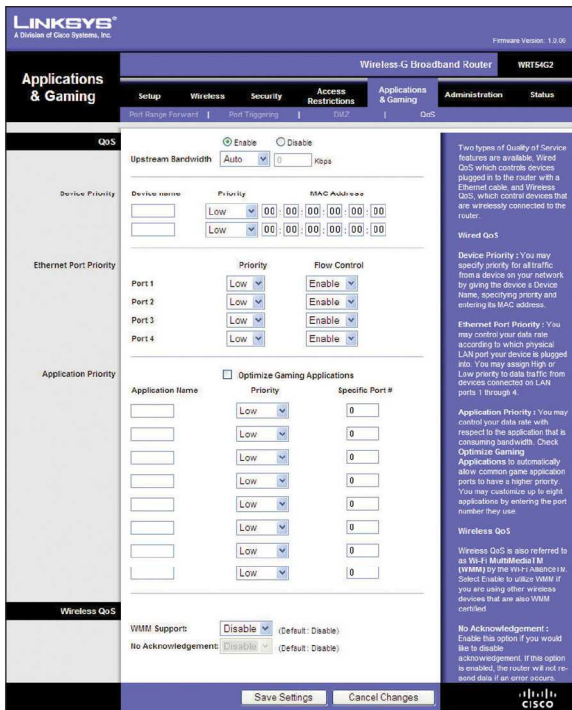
LINKSYS®
A Division of Cisco Systems, Inc.

Firmware Version: 1.0.06

Wireless-G Broadband Router WRT54G2

Applications & Gaming

Setup | Wireless | Security | Access Restrictions | Applications & Gaming | Administration | Status

Port Range Forward | Port Triggering | DMZ | QoS

QoS
Enable Disable
Upstream Bandwidth Auto 0 Kbps

Device Priority
Device name | Priority | MAC Address
Low 00 : 00 : 00 : 00 : 00 : 00
Low 00 : 00 : 00 : 00 : 00 : 00

Ethernet Port Priority
| | Priority | Flow Control |
|---|---|---|
| Port 1 | Low | Enable |
| Port 2 | Low | Enable |
| Port 3 | Low | Enable |
| Port 4 | Low | Enable |

Application Priority
Optimize Gaming Applications
| Application Name | Priority | Specific Port # |
|---|---|---|
| | Low | 0 |
| | Low | 0 |
| | Low | 0 |
| | Low | 0 |
| | Low | 0 |
| | Low | 0 |
| | Low | 0 |
| | Low | 0 |

Wireless QoS
WMM Support: Disable (Default: Disable)
No Acknowledgement: Disable (Default: Disable)

Save Settings Cancel Changes

Two types of Quality of Service features are available, Wired QoS which controls devices plugged in to the router with a Ethernet cable, and Wireless QoS, which control devices that are wirelessly connected to the router.

Wired QoS

Device Priority : You may specify priority for all traffic from a device on your network by giving the device a Device Name, specifying priority and entering its MAC address.

Ethernet Port Priority : You may control your data rate according to which physical LAN port your device is plugged into. You may assign High or Low priority to data traffic from devices connected on LAN ports 1 through 4.

Application Priority : You may control your data rate with respect to the application that is consuming bandwidth. Check Optimize Gaming Applications to automatically allow common game application ports to have a higher priority. You may customize up to eight applications by entering the port number they use.

Wireless QoS

Wireless QoS is also referred to as Wi-Fi MultiMediaTM (WMM) by the Wi-Fi AllianceTM. Select Enable to utilize WMM if you are using other wireless devices that are also WMM certified.

No Acknowledgement : Enable this option if you would like to disable acknowledgement. If this option is enabled, the router will not re-send data if an error occurs.

CISCO